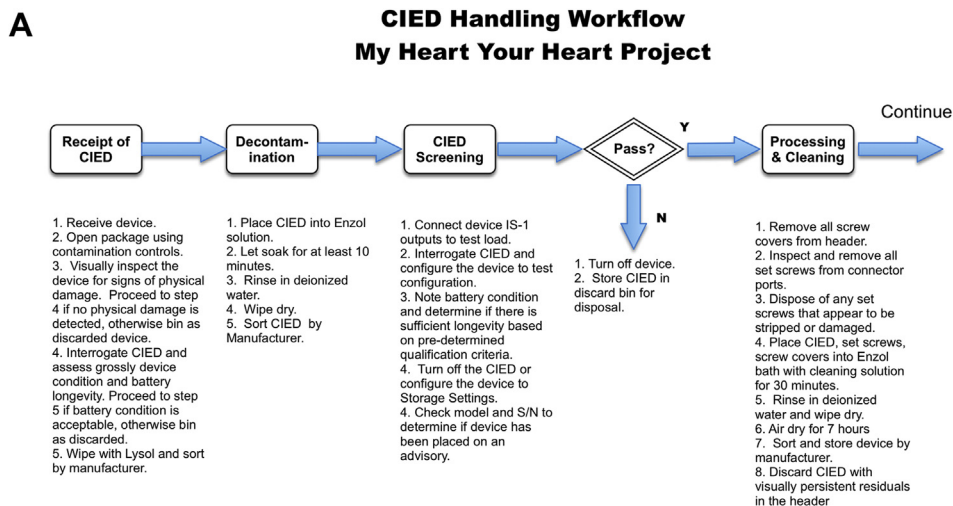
A

CIED Handling Workflow
My Heart Your Heart Project

Receipt of CIED

Decontamination

CIED Screening

Pass?

Y

N

Processing & Cleaning

Continue

1. Receive device.
2. Open package using contamination controls.
3. Visually inspect the device for signs of physical damage. Proceed to step 4 if no physical damage is detected, otherwise bin as discarded device.
4. Interrogate CIED and assess grossly device condition and battery longevity. Proceed to step 5 if battery condition is acceptable, otherwise bin as discarded.
5. Wipe with Lysol and sort by manufacturer.

1. Place CIED into Enzol solution.
2. Let soak for at least 10 minutes.
3. Rinse in deionized water.
4. Wipe dry.
5. Sort CIED by Manufacturer.

1. Connect device IS-1 outputs to test load.
2. Interrogate CIED and configure the device to test configuration.
3. Note battery condition and determine if there is sufficient longevity based on pre-determined qualification criteria.
4. Turn off the CIED or configure the device to Storage Settings.
4. Check model and S/N to determine if device has been placed on an advisory.

1. Turn off device.
2. Store CIED in discard bin for disposal.

1. Remove all screw covers from header.
2. Inspect and remove all set screws from connector ports.
3. Dispose of any set screws that appear to be stripped or damaged.
4. Place CIED, set screws, screw covers into Enzol bath with cleaning solution for 30 minutes.
5. Rinse in deionized water and wipe dry.
6. Air dry for 7 hours
7. Sort and store device by manufacturer.
8. Discard CIED with visually persistent residuals in the header